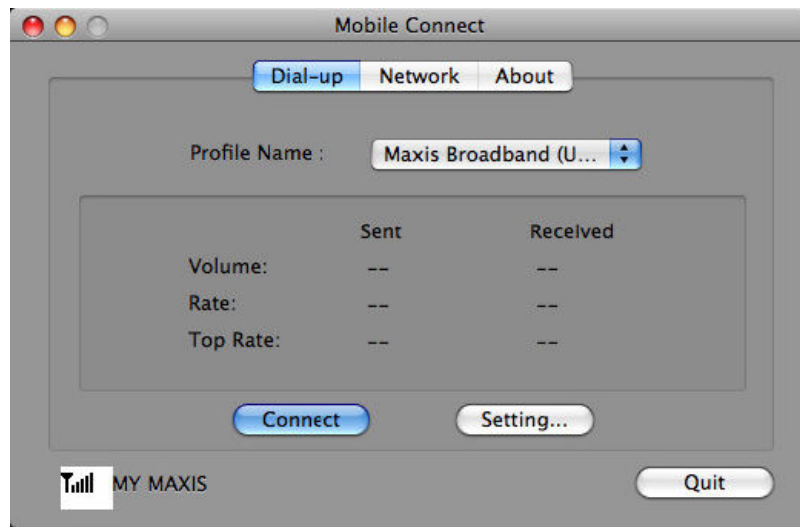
Mobile Connect

Dial-up Network About

Profile Name : Maxis Broadband (U...

| | Sent | Received |
|---|---|---|
| Volume: | -- | -- |
| Rate: | -- | -- |
| Top Rate: | -- | -- |

Connect Setting...

MY MAXIS

Quit